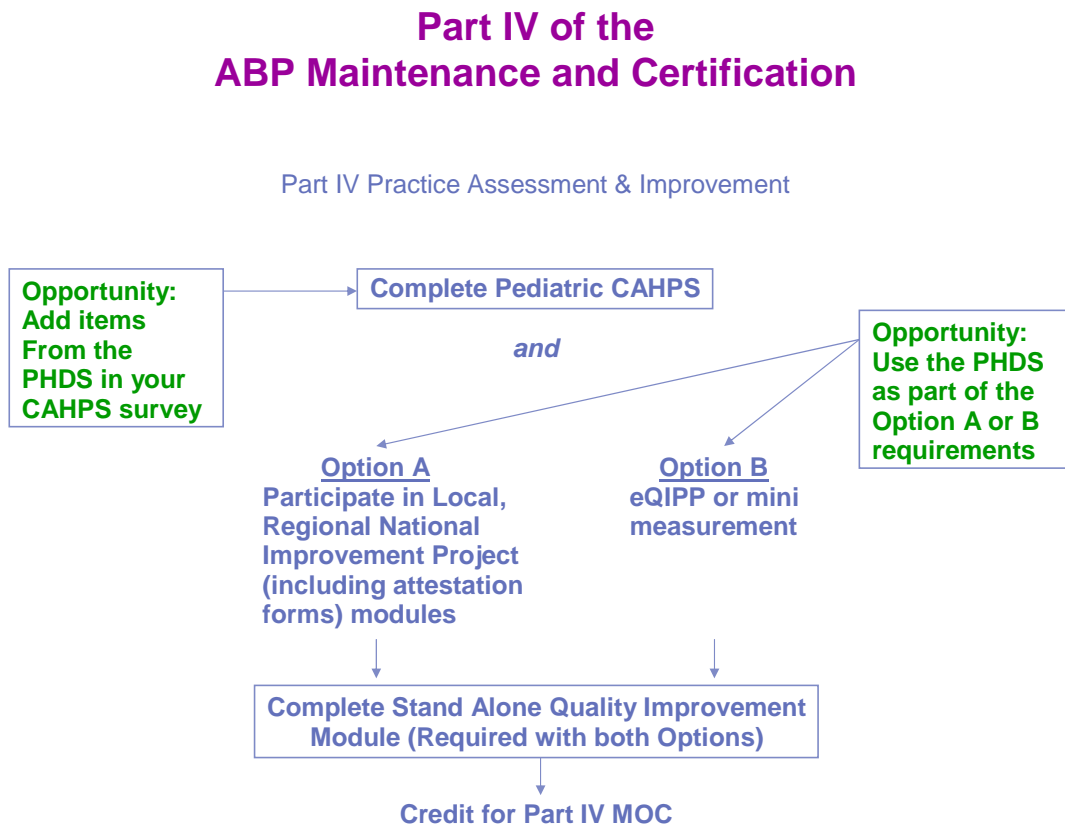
Part IV of the
ABP Maintenance and Certification

Part IV Practice Assessment & Improvement

Opportunity:
Add items
From the
PHDS in your
CAHPS survey

Complete Pediatric CAHPS

and

Opportunity:
Use the PHDS
as part of the
Option A or B
requirements

Option A
Participate in Local, Regional National Improvement Project (including attestation forms) modules

Option B
eQIPP or mini measurement

Complete Stand Alone Quality Improvement Module (Required with both Options)

Credit for Part IV MOC